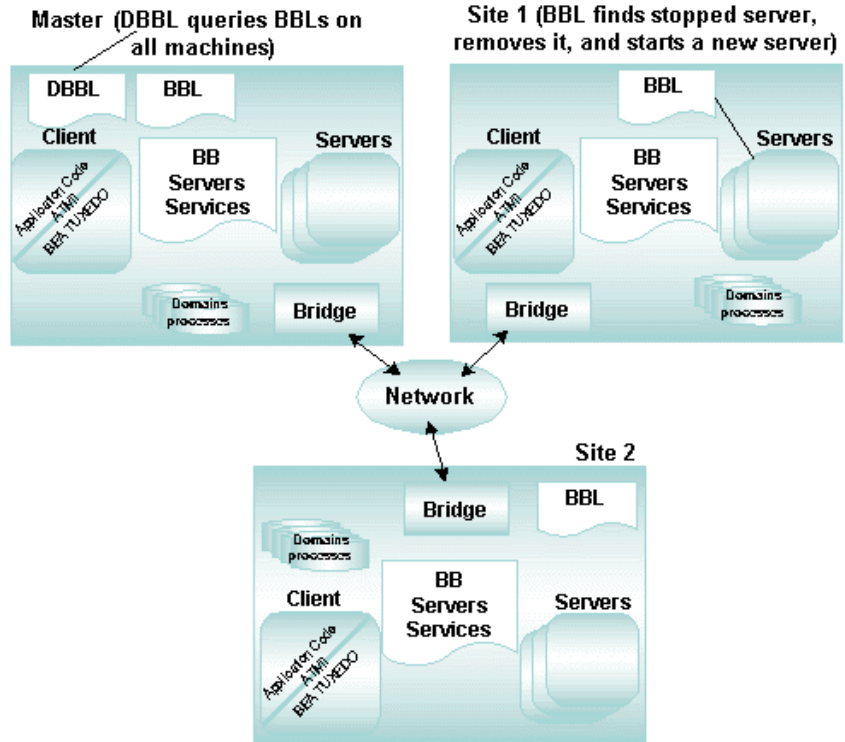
Master (DBBL queries BBLs on all machines)

DBBL

BBL

Client

Application Code
ATMI
BEA TUXEDO

BB
Servers
Services

Servers

Domains processes

Bridge

Site 1 (BBL finds stopped server, removes it, and starts a new server)

BBL

Client

Application Code
ATMI
BEA TUXEDO

BB
Servers
Services

Servers

Bridge

Domains processes

Network

Site 2

Bridge

BBL

Domains processes

BB
Servers
Services

Client

Servers

Application Code
ATMI
BEA TUXEDO